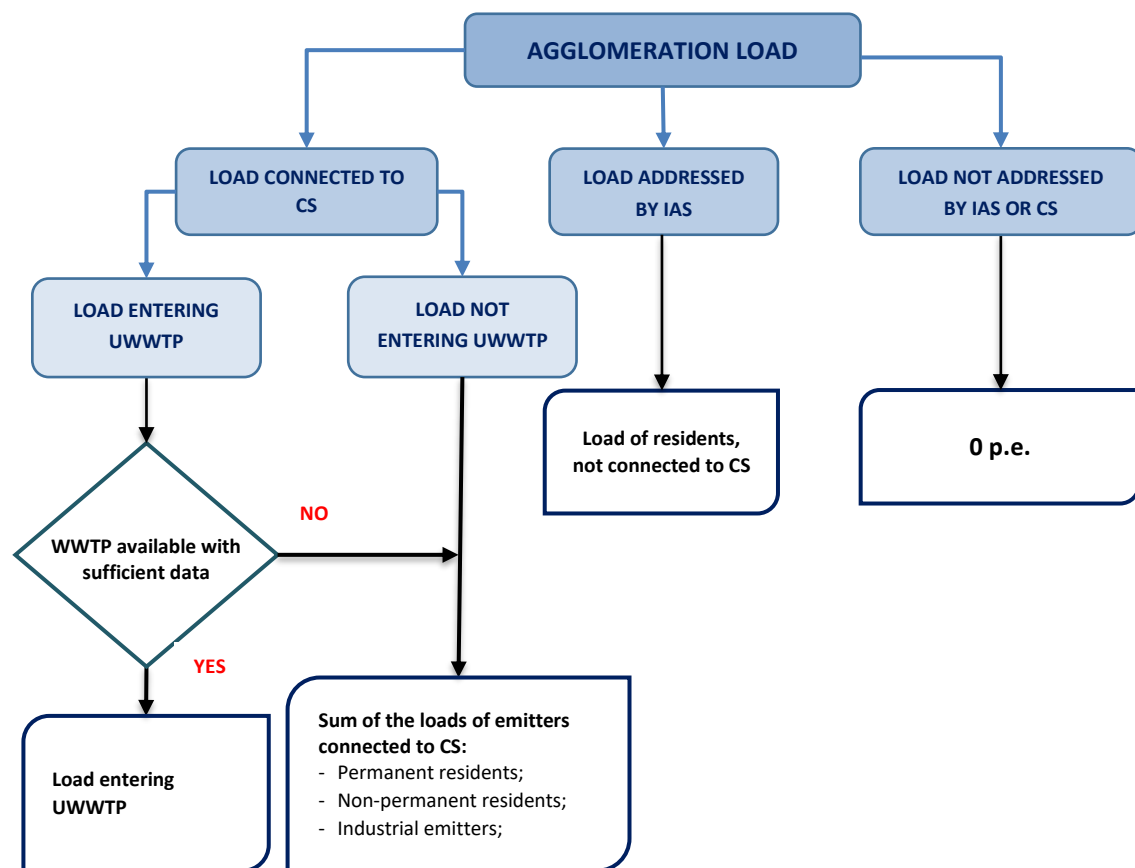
AGGLOMERATION LOAD

LOAD CONNECTED TO CS

LOAD ADDRESSED BY IAS

LOAD NOT ADDRESSED BY IAS OR CS

LOAD ENTERING UWWTP

LOAD NOT ENTERING UWWTP

Load of residents, not connected to CS

0 p.e.

NO

WWTP available with sufficient data

YES

Load entering UWWTP

Sum of the loads of emitters connected to CS:
- Permanent residents;
- Non-permanent residents;
- Industrial emitters;